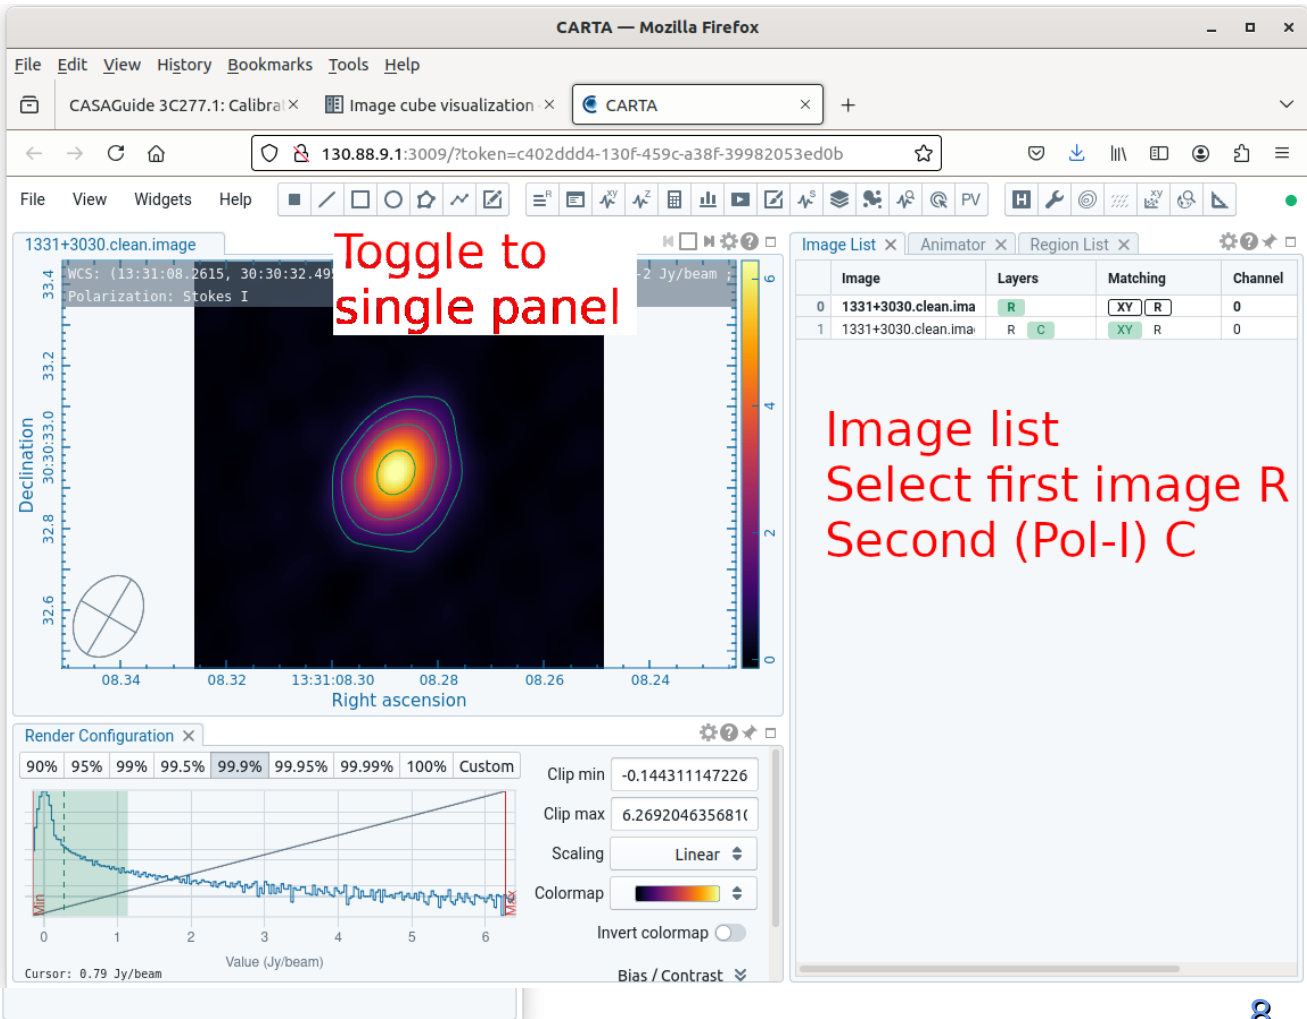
CARTA — Mozilla Firefox

File Edit View History Bookmarks Tools Help

CASAGuide 3C277.1: Calibra ×
Image cube visualization ×
CARTA ×

130.88.9.1:3009/?token=c402ddd4-130f-459c-a38f-39982053ed0b

File View Widgets Help

PV

1331+3030.clean.image

WCS: (13:31:08.2615, 30:30:32.49
Polarization: Stokes I

-2 Jy/beam

Toggle to single panel

33.4
33.2
30:30:33.0
32.8
32.6
Declination

08.34 08.32 13:31:08.30 08.28 08.26 08.24
Right ascension

6 4 2 0

Image List × Animator × Region List ×

| | Image | Layers | Matching | Channel |
|---|---|---|---|---|
| 0 | 1331+3030.clean.ima | R | XY R | 0 |
| 1 | 1331+3030.clean.ima | R C | XY R | 0 |

Image list
Select first image R
Second (Pol-I) C

Render Configuration ×

90% 95% 99% 99.5% 99.9% 99.95% 99.99% 100% Custom

Clip min -0.144311147226
Clip max 6.269204635681(
Scaling Linear
Colormap
Invert colormap
Bias / Contrast

Min Max
0 1 2 3 4 5 6
Value (Jy/beam)
Cursor: 0.79 Jy/beam